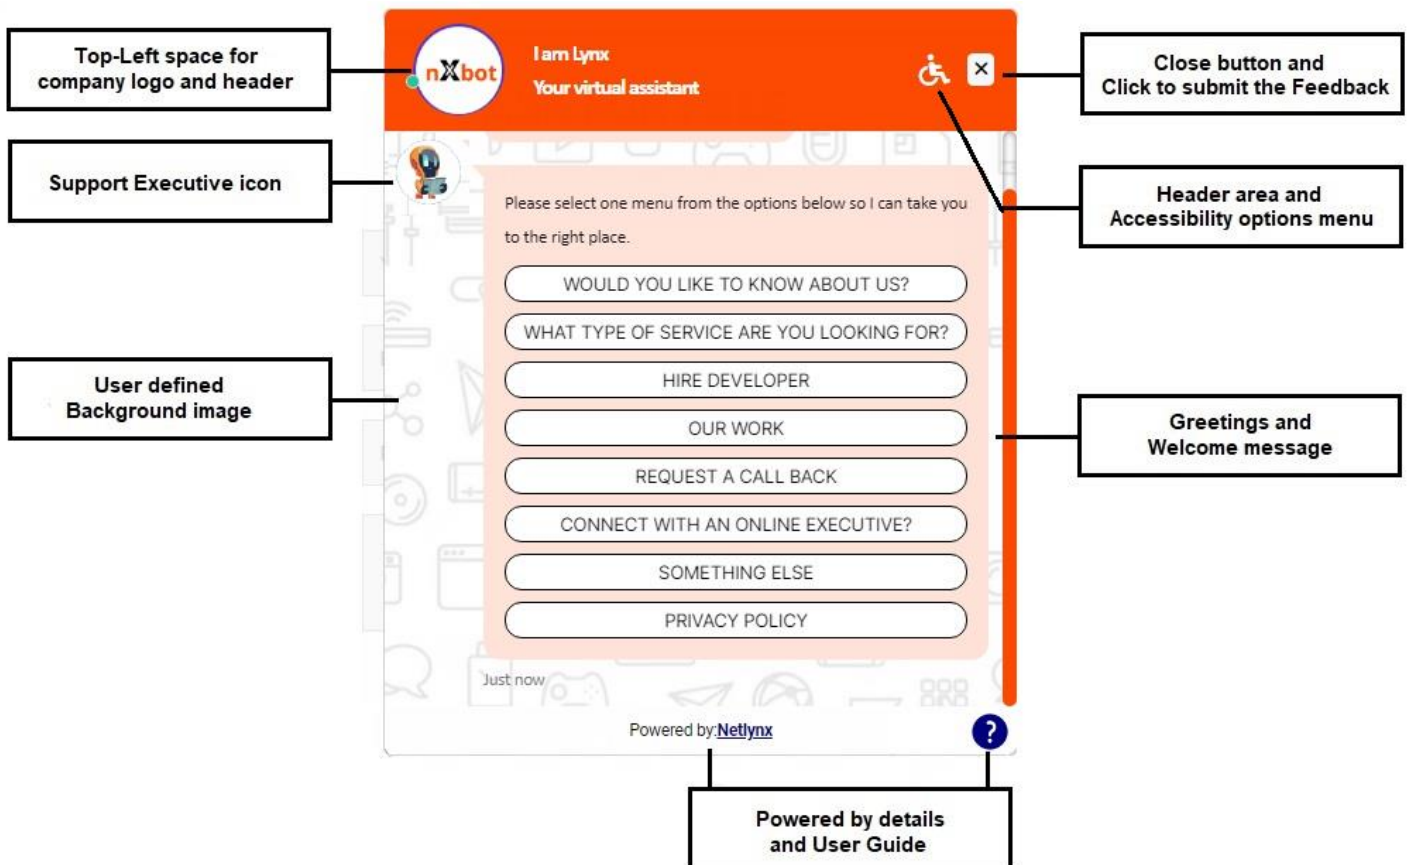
Top-Left space for company logo and header

nXbot

I am Lynx
Your virtual assistant

×

Close button and Click to submit the Feedback

Support Executive icon

Header area and Accessibility options menu

Please select one menu from the options below so I can take you to the right place.

WOULD YOU LIKE TO KNOW ABOUT US?

WHAT TYPE OF SERVICE ARE YOU LOOKING FOR?

HIRE DEVELOPER

OUR WORK

REQUEST A CALL BACK

CONNECT WITH AN ONLINE EXECUTIVE?

SOMETHING ELSE

PRIVACY POLICY

User defined Background image

Greetings and Welcome message

Just now

Powered by:Netlynx

?

Powered by details and User Guide